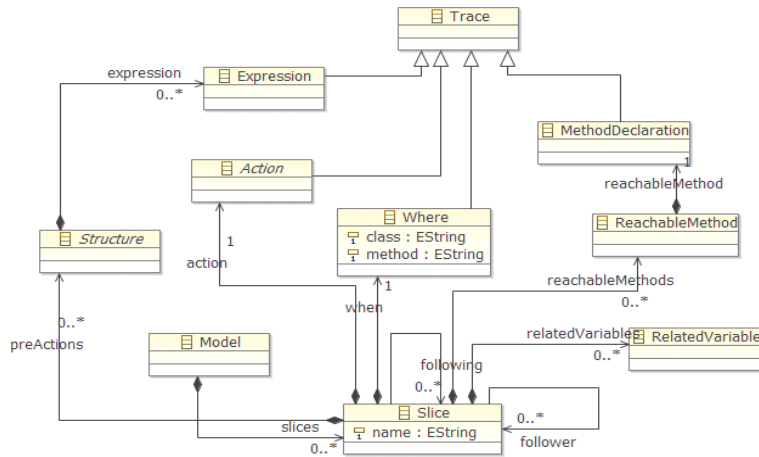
Trace

expression
0..*
Expression

Action

MethodDeclaration
1
reachableMethod

Structure

1
action

Where
class : EString
method : EString

ReachableMethod

reachableMethods
0..*

1
when

0..*
preActions

Model

relatedVariables
0..*
RelatedVariable

following
0..*

slices
0..*

Slice
name : EString

0..*
follower